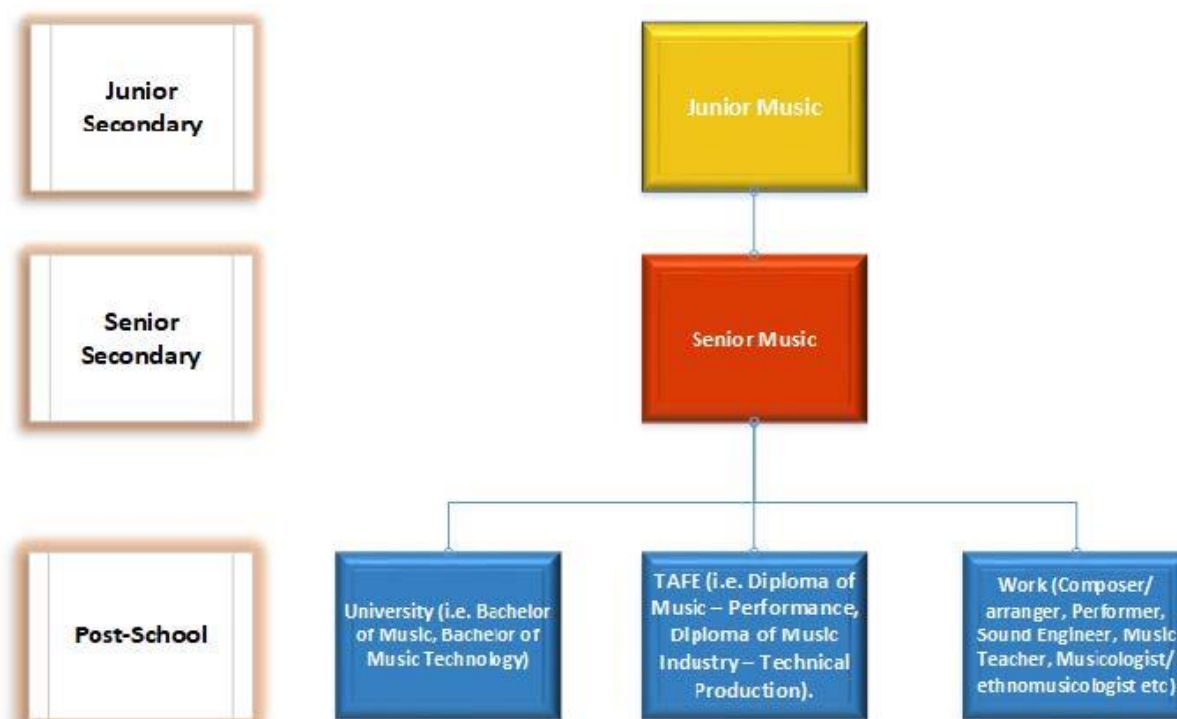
Junior Secondary

Junior Music

Senior Secondary

Senior Music

Post-School

University (i.e. Bachelor of Music, Bachelor of Music Technology)

TAFE (i.e. Diploma of Music – Performance, Diploma of Music Industry – Technical Production).

Work (Composer/ arranger, Performer, Sound Engineer, Music Teacher, Musicologist/ ethnomusicologist etc)